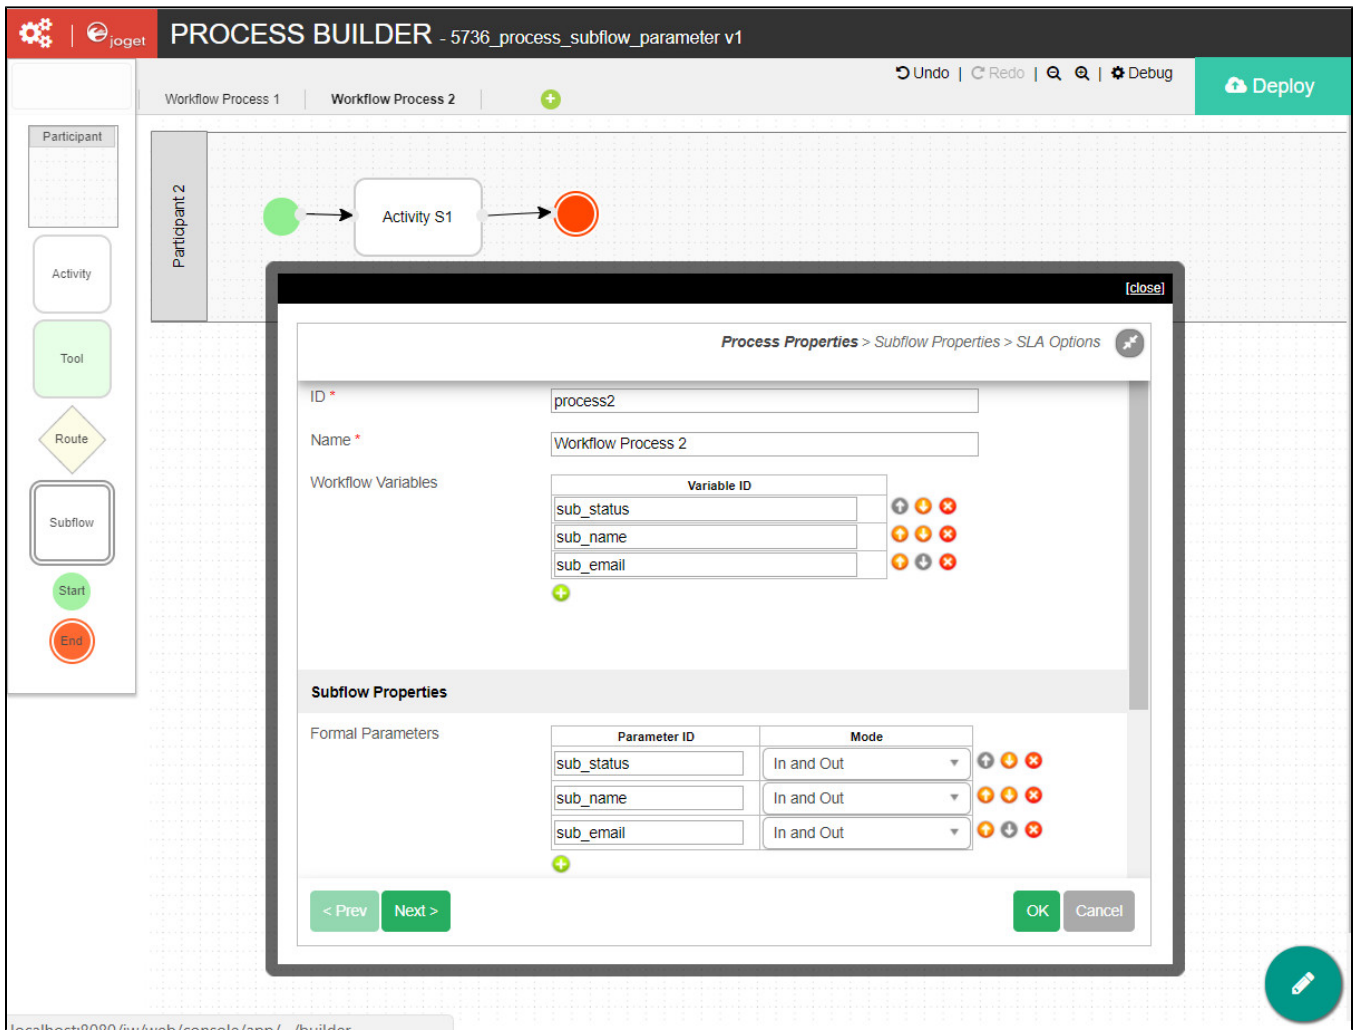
joget PROCESS BUILDER - 5736_process_subflow_parameter v1

Undo | Redo | Debug

Deploy

Workflow Process 1 | Workflow Process 2

Participant

Activity

Tool

Route

Subflow

Start

End

Participant 2

Activity S1

[close]

Process Properties > Subflow Properties > SLA Options

ID *
process2

Name *
Workflow Process 2

Workflow Variables

| Variable ID |
|---|
| sub_status |
| sub_name |
| sub_email |

Subflow Properties

Formal Parameters

| Parameter ID | Mode |
|---|---|
| sub_status | In and Out |
| sub_name | In and Out |
| sub_email | In and Out |

< Prev Next >

OK Cancel

localhost:8080/jw/web/console/app/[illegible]/builder